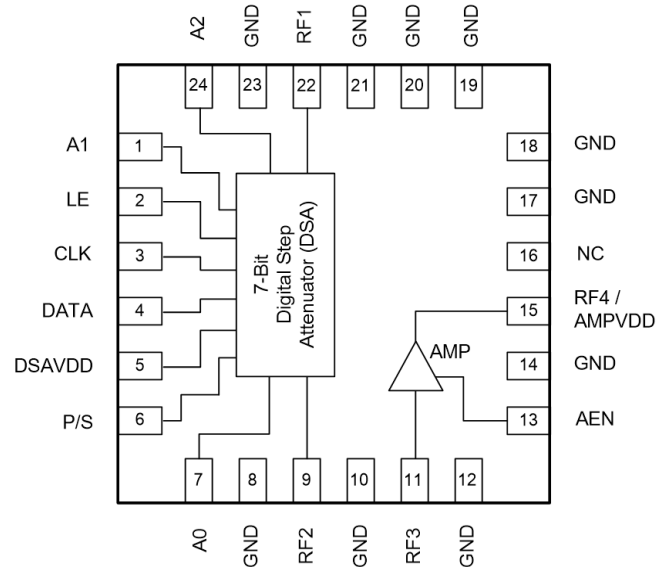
A2 GND RF1 GND GND GND

24 23 22 21 20 19

A1 1
LE 2
CLK 3
DATA 4
DSAVDD 5
P/S 6

7-Bit
Digital Step
Attenuator (DSA)

AMP

18 GND
17 GND
16 NC
15 RF4 / AMPVDD
14 GND
13 AEN

7 8 9 10 11 12

A0 GND RF2 GND RF3 GND